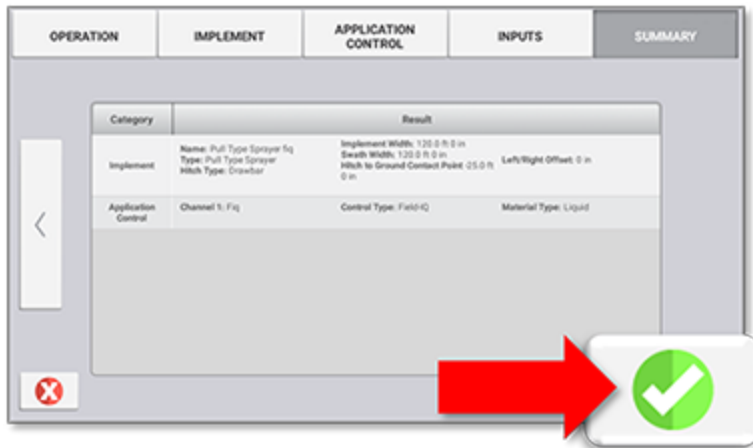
OPERATION | IMPLEMENT | APPLICATION CONTROL | INPUTS | SUMMARY

| Category | Result | | |
|---|---|---|---|
| Implement | Name: Pull Type Sprayer fiq Type: Pull Type Sprayer Hitch Type: Drawbar | Implement Width: 120.0 ft 0 in Swath Width: 120.0 ft 0 in Hitch to Ground Contact Point: -25.0 ft 0 in | Left/Right Offset: 0 in |
| Application Control | Channel 1: Fiq | Control Type: Field-IQ | Material Type: Liquid |